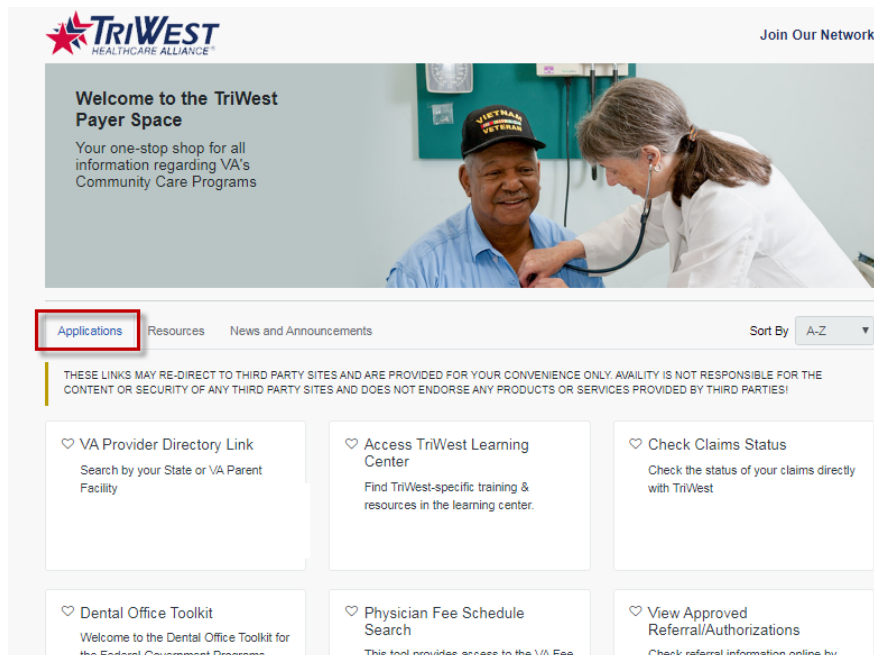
TRIWEST HEALTHCARE ALLIANCE®

Join Our Network

Welcome to the TriWest Payer Space

Your one-stop shop for all information regarding VA's Community Care Programs

VIETNAM VETERAN

Applications Resources News and Announcements

Sort By A-Z

THESE LINKS MAY RE-DIRECT TO THIRD PARTY SITES AND ARE PROVIDED FOR YOUR CONVENIENCE ONLY. AVAILITY IS NOT RESPONSIBLE FOR THE CONTENT OR SECURITY OF ANY THIRD PARTY SITES AND DOES NOT ENDORSE ANY PRODUCTS OR SERVICES PROVIDED BY THIRD PARTIES!

VA Provider Directory Link
Search by your State or VA Parent Facility

Access TriWest Learning Center
Find TriWest-specific training & resources in the learning center.

Check Claims Status
Check the status of your claims directly with TriWest

Dental Office Toolkit
Welcome to the Dental Office Toolkit for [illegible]

Physician Fee Schedule Search
This tool provides access to the VA Fee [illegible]

View Approved Referral/Authorizations
Check referral information online by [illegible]